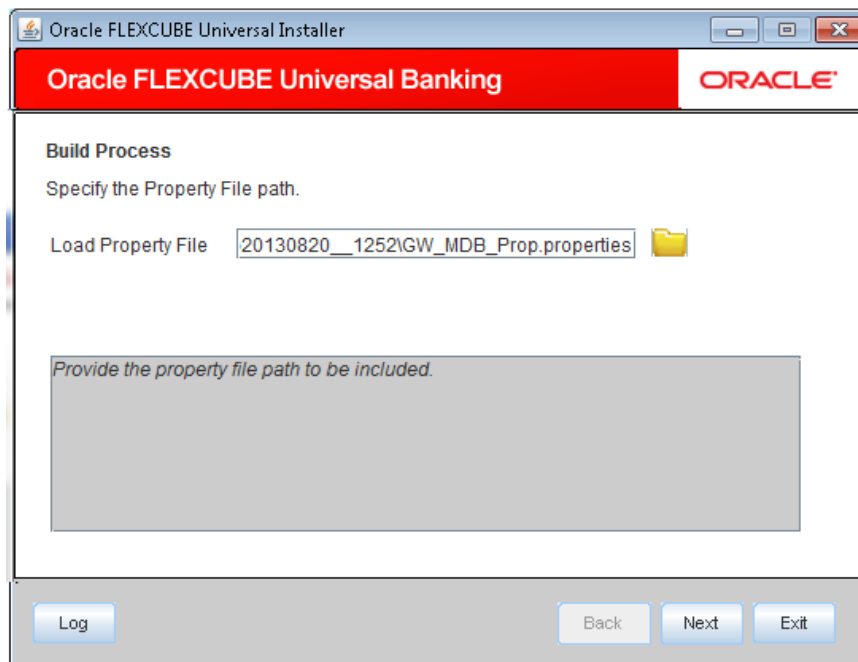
Oracle FLEXCUBE Universal Installer

Oracle FLEXCUBE Universal Banking

ORACLE

Build Process

Specify the Property File path.

Load Property File 20130820__1252\GW_MDB_Prop.properties

Provide the property file path to be included.

Log

Back

Next

Exit